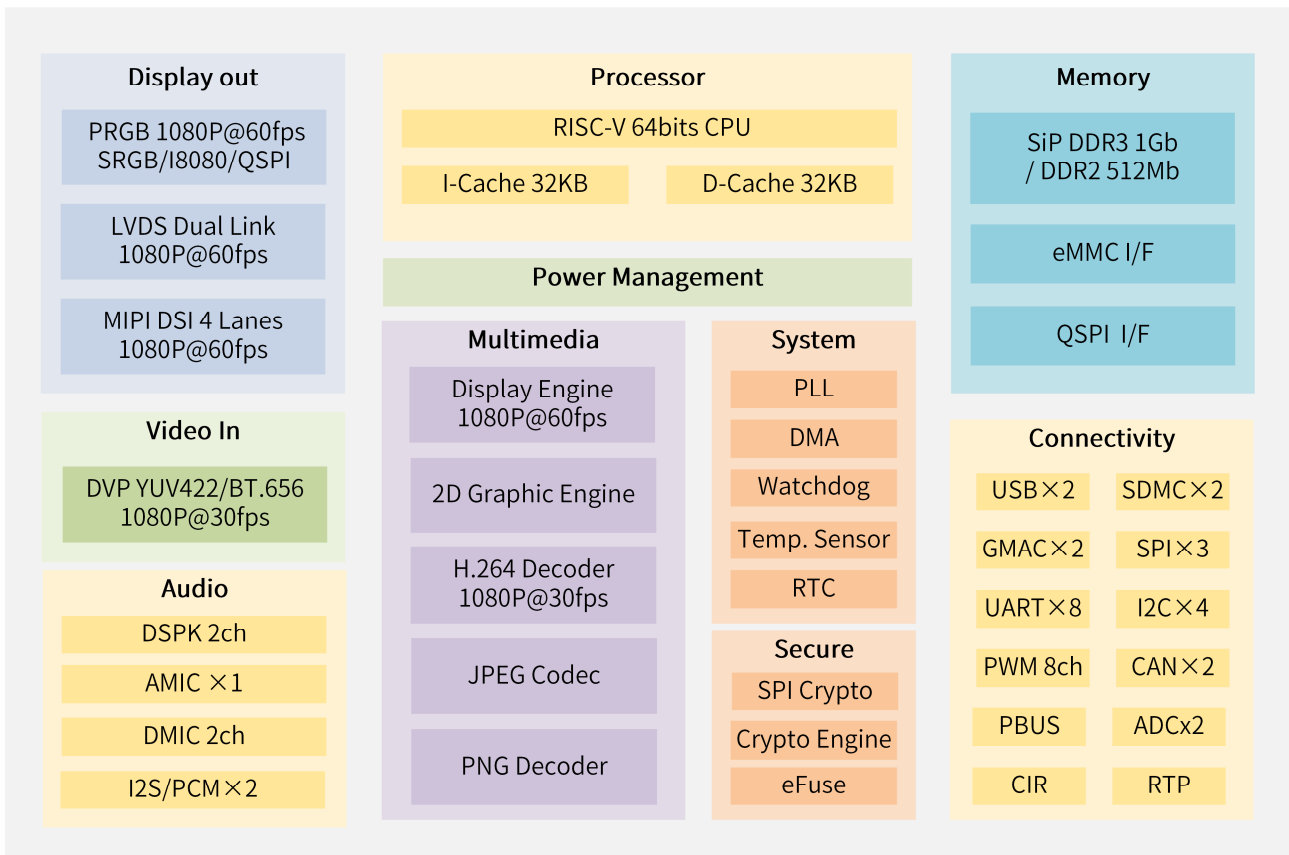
Display out

PRGB 1080P@60fps SRGB/I8080/QSPI

LVDS Dual Link 1080P@60fps

MIPI DSI 4 Lanes 1080P@60fps

Video In

DVP YUV422/BT.656 1080P@30fps

Audio

DSPK 2ch

AMIC ×1

DMIC 2ch

I2S/PCM×2

Processor

RISC-V 64bits CPU

I-Cache 32KB

D-Cache 32KB

Power Management

Multimedia

Display Engine 1080P@60fps

2D Graphic Engine

H.264 Decoder 1080P@30fps

JPEG Codec

PNG Decoder

System

PLL

DMA

Watchdog

Temp. Sensor

RTC

Secure

SPI Crypto

Crypto Engine

eFuse

Memory

SiP DDR3 1Gb / DDR2 512Mb

eMMC I/F

QSPI I/F

Connectivity

USB×2

SDMC×2

GMAC×2

SPI×3

UART×8

I2C×4

PWM 8ch

CAN×2

PBUS

ADCx2

CIR

RTP